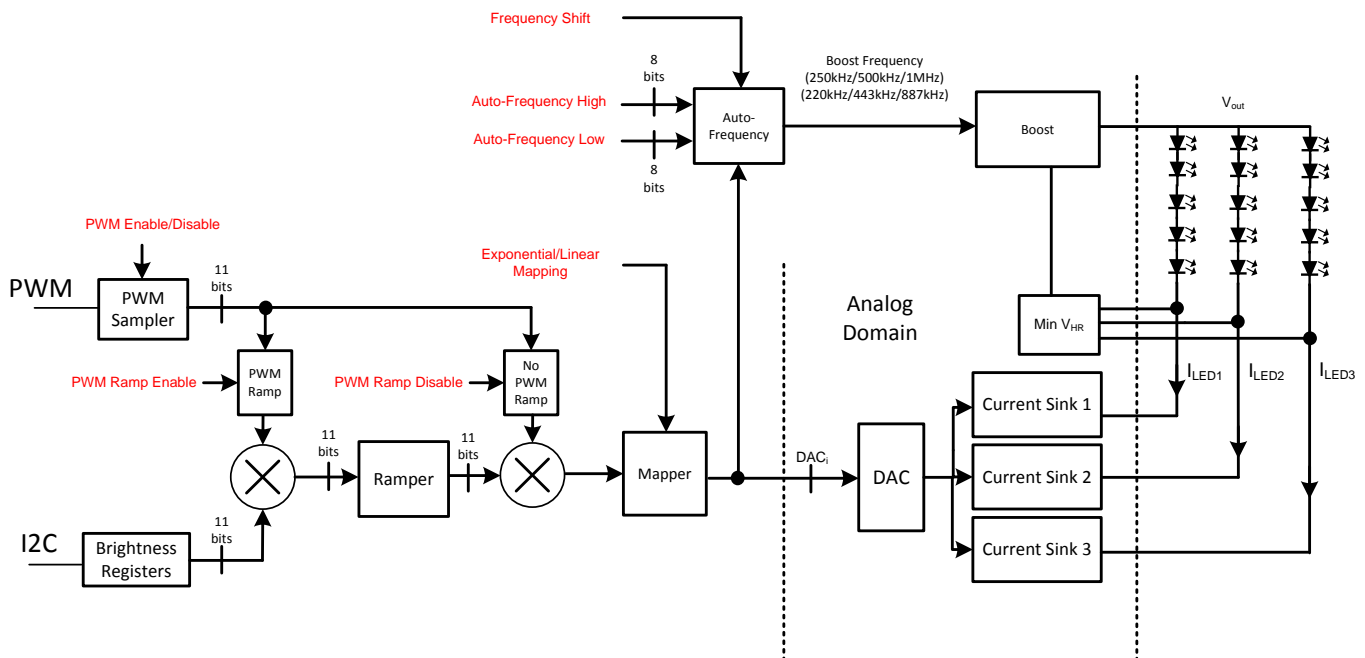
Frequency Shift

8 bits

Auto-Frequency High

Auto-Frequency Low

8 bits

Auto-Frequency

Boost Frequency (250kHz/500kHz/1MHz) (220kHz/443kHz/887kHz)

Boost

$V_{out}$

PWM Enable/Disable

PWM

PWM Sampler

11 bits

Exponential/Linear Mapping

Analog Domain

Min $V_{HR}$

PWM Ramp Enable

PWM Ramp

PWM Ramp Disable

No PWM Ramp

$I_{LED1}$

$I_{LED2}$

$I_{LED3}$

Current Sink 1

11 bits

Ramper

11 bits

Mapper

$DAC_i$

DAC

Current Sink 2

I2C

Brightness Registers

11 bits

Current Sink 3